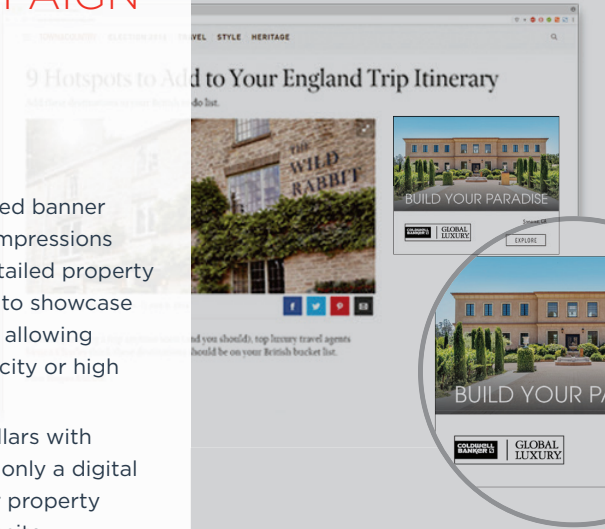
PAIGN

ed banner
mpressions
tailed property
to showcase
allowing
city or high

llars with
only a digital
property

CONNOISSEUR ELECTION 2024 TRAVEL STYLE HERITAGE

9 Hotspots to Add to Your England Trip Itinerary

Add these destinations to your British to-do list.

THE WILD RABBIT

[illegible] and you should), top luxury travel agents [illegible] should be on your British bucket list.

BUILD YOUR PARADISE

Torrance, CA

COLDWELL BANKER GLOBAL LUXURY

EXPLORE

BUILD YOUR PA

COLDWELL BANKER GLOBAL LUXURY